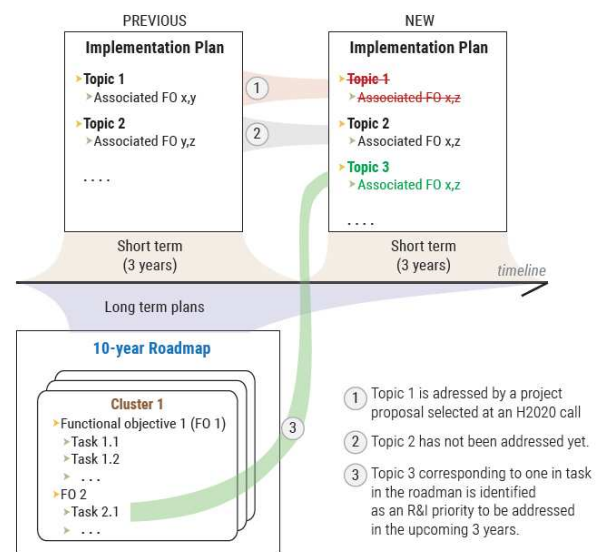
PREVIOUS

Implementation Plan

Topic 1
Associated FO x,y

Topic 2
Associated FO y,z

. . . .

Short term
(3 years)

NEW

Implementation Plan

~~Topic 1~~
~~Associated FO x,z~~

Topic 2
Associated FO x,z

Topic 3
Associated FO x,z

. . . .

Short term
(3 years)

timeline

1

2

Long term plans

10-year Roadmap

Cluster 1
Functional objective 1 (FO 1)
Task 1.1
Task 1.2
. . .
FO 2
Task 2.1
. . .

3

1 Topic 1 is adressed by a project proposal selected at an H2020 call

2 Topic 2 has not been addressed yet.

3 Topic 3 corresponding to one in task in the roadmap is identified as an R&I priority to be addressed in the upcoming 3 years.